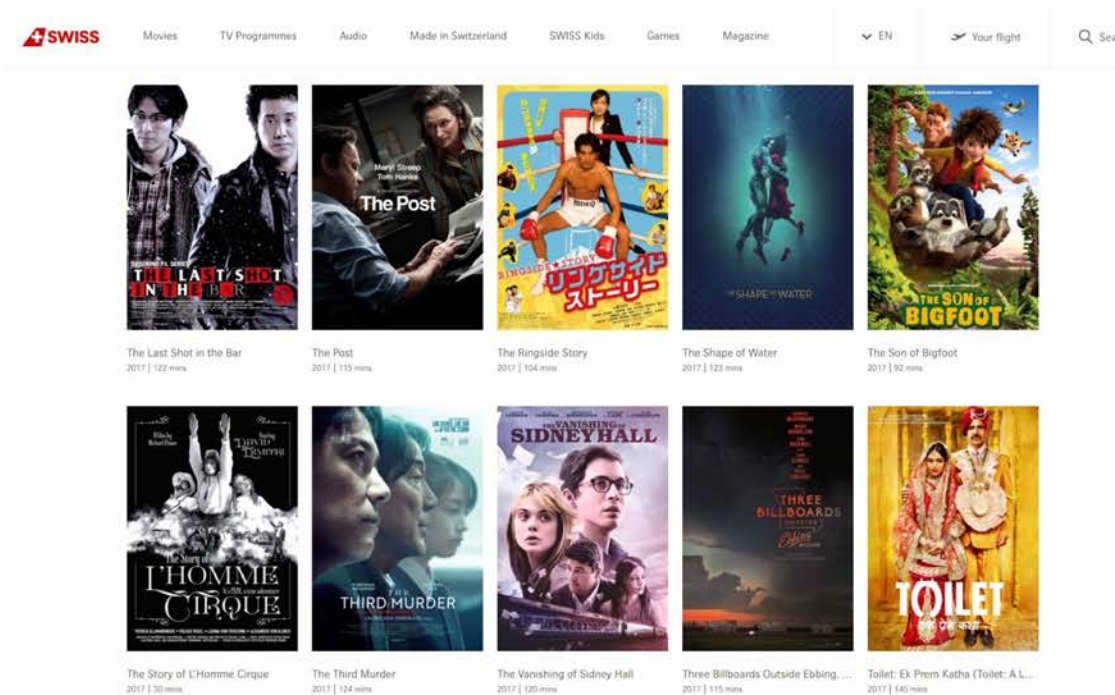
SWISS Movies TV Programmes Audio Made in Switzerland SWISS Kids Games Magazine EN Your flight Sea

THE LAST SHOT IN THE BAR

Meryl Streep Tom Hanks The Post

RINGSIDE STORY リングサイド・ストーリー

THE SHAPE OF WATER

THE SON OF BIGFOOT

The Last Shot in the Bar
2017 | 122 mins

The Post
2017 | 115 mins

The Ringside Story
2017 | 104 mins

The Shape of Water
2017 | 123 mins

The Son of Bigfoot
2017 | 92 mins

DAVID DIMITRI The Story of L'HOMME CIRQUE

THE THIRD MURDER

THE VANISHING OF SIDNEY HALL

THREE BILLBOARDS OUTSIDE EBBING, MISSOURI

TOILET

The Story of L'Homme Cirque
2017 | 30 mins

The Third Murder
2017 | 124 mins

The Vanishing of Sidney Hall
2017 | 120 mins

Three Billboards Outside Ebbing, ...
2017 | 115 mins

Toilet: Ek Prem Katha (Toilet: A L...
2017 | 145 mins